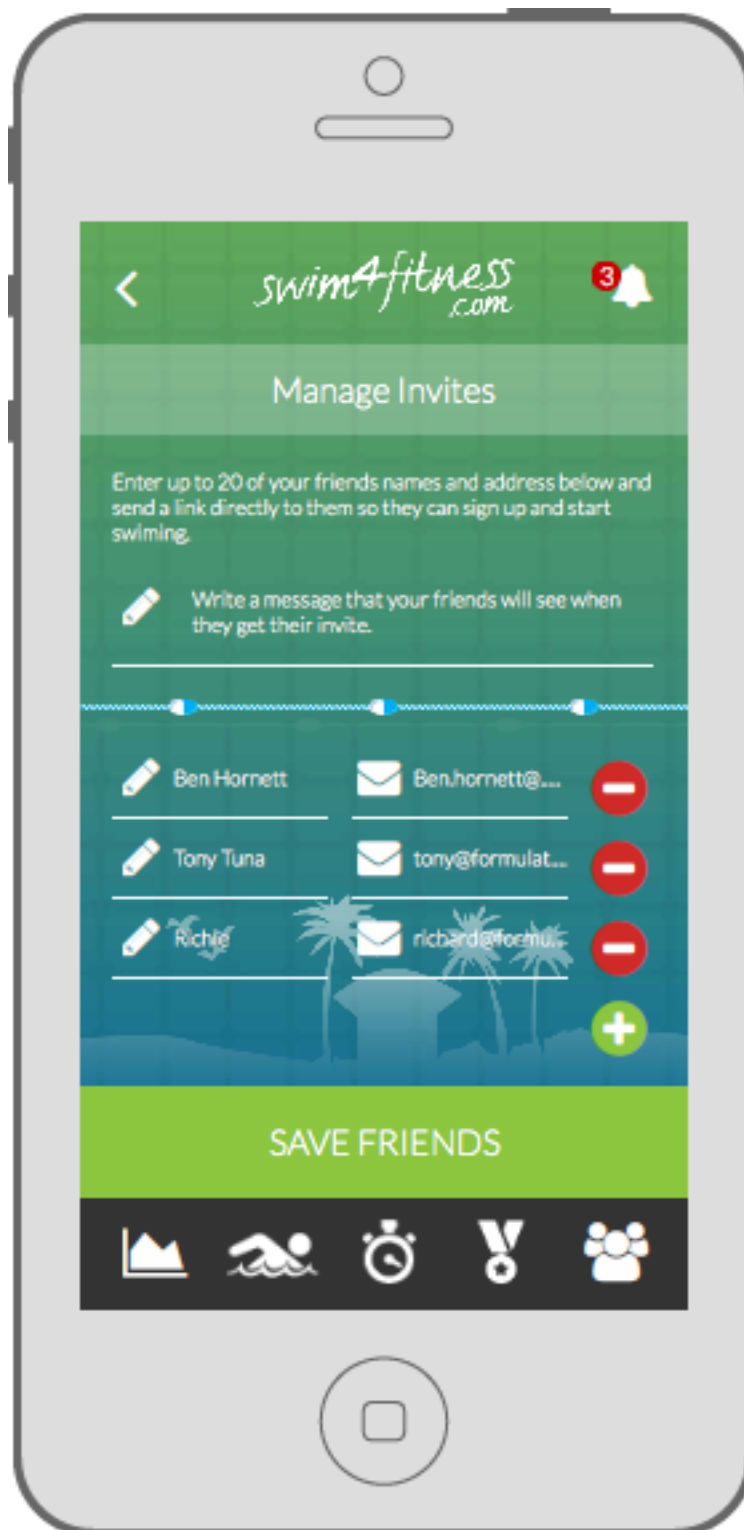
<

swim4fitness
.com

3

Manage Invites

Enter up to 20 of your friends names and address below and send a link directly to them so they can sign up and start swiming.

Write a message that your friends will see when they get their invite.

Ben Hornett

Ben.hornett@...

Tony Tuna

tony@formulat...

Richie

richard@formu...

SAVE FRIENDS